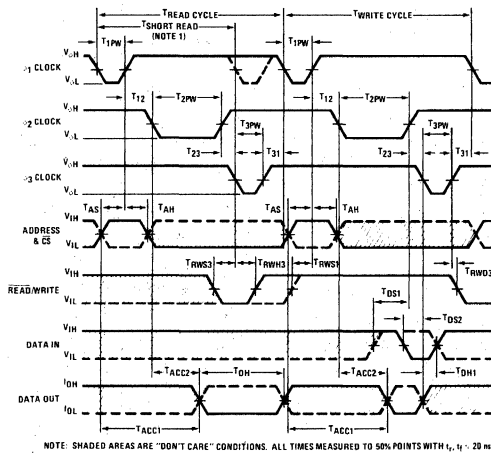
TREAD CYCLE
TWRITE CYCLE
TSHORT READ
(NOTE 1)
VOH
VOL
T1PW
T1PW
φ1 CLOCK
T12
T2PW
T12
T2PW
φ2 CLOCK
VOH
VOL
T3PW
T3PW
T23
T31
T23
T31
φ3 CLOCK
VOH
VOL
TAS
TAH
TAS
TAH
ADDRESS & $\overline{CS}$
VIH
VIL
TRWS3
TRWH3
TRWS1
TRWD3
$\overline{READ}$/WRITE
VIH
VIL
TDS1
TDS2
DATA IN
VIH
VIL
TACC2
TOH
TACC2
TOH1
DATA OUT
IOH
IOL
TACC1
TACC1
NOTE: SHADED AREAS ARE "DON'T CARE" CONDITIONS. ALL TIMES MEASURED TO 50% POINTS WITH $t_r$, $t_f$ ≤ 20 ns